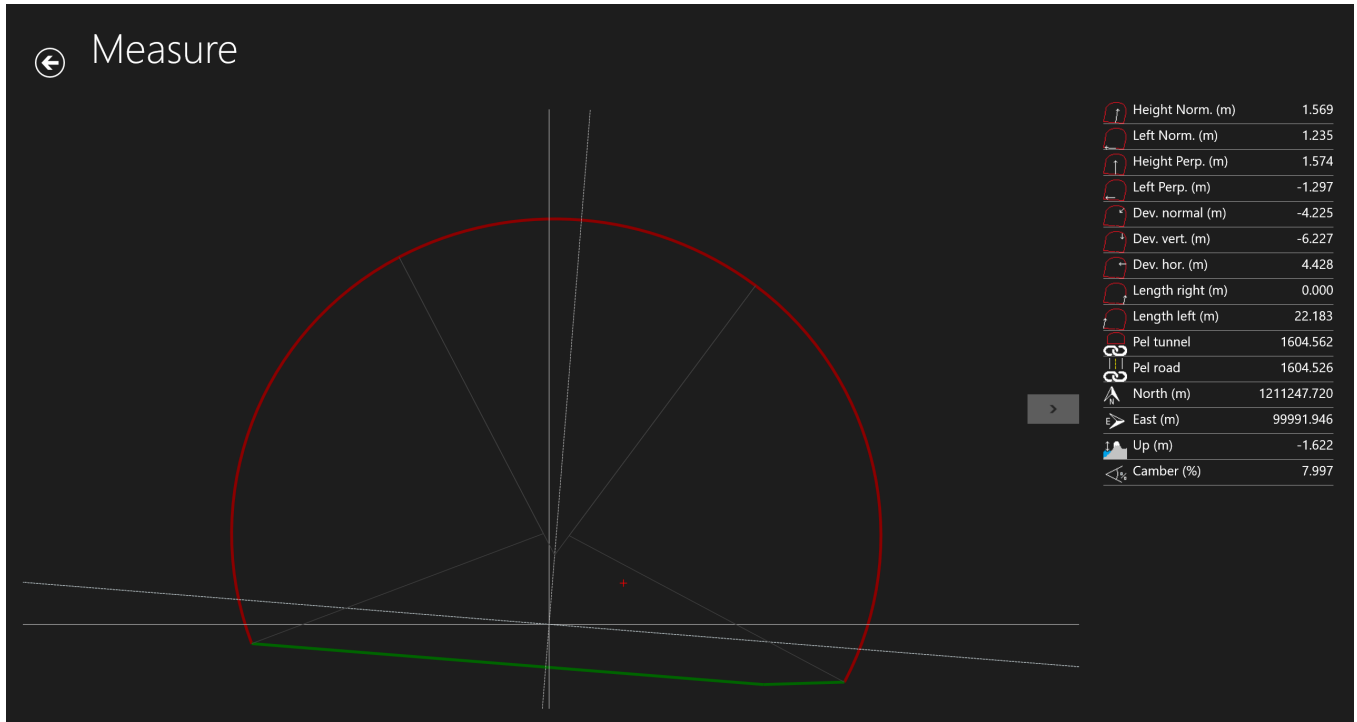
Measure

| | |
|---|---|
| Height Norm. (m) | 1.569 |
| Left Norm. (m) | 1.235 |
| Height Perp. (m) | 1.574 |
| Left Perp. (m) | -1.297 |
| Dev. normal (m) | -4.225 |
| Dev. vert. (m) | -6.227 |
| Dev. hor. (m) | 4.428 |
| Length right (m) | 0.000 |
| Length left (m) | 22.183 |
| Pel tunnel | 1604.562 |
| Pel road | 1604.526 |
| North (m) | 1211247.720 |
| East (m) | 99991.946 |
| Up (m) | -1.622 |
| Camber (%) | 7.997 |

>

N

E

%